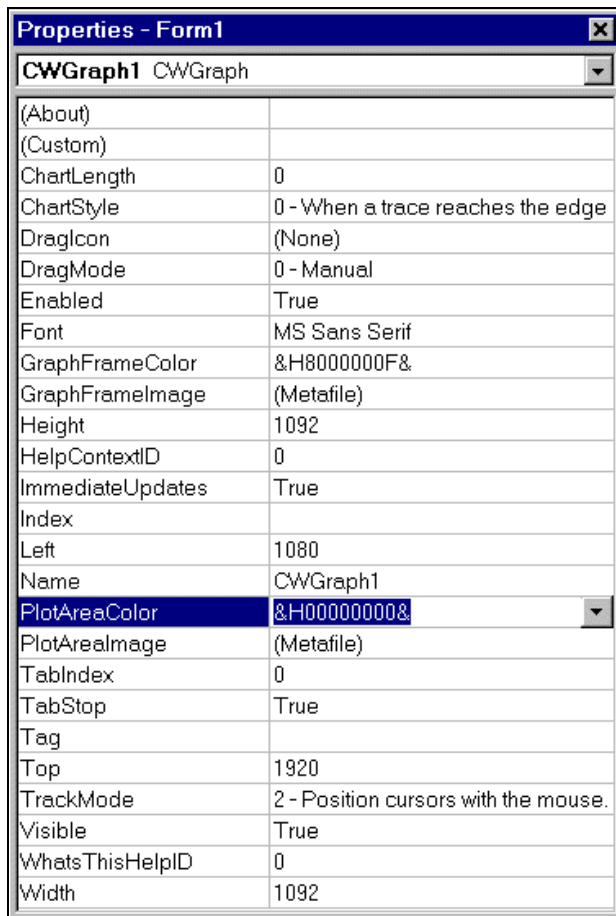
Properties - Form1

CWGraph1 CWGraph

| | |
|---|---|
| (About) | |
| (Custom) | |
| ChartLength | 0 |
| ChartStyle | 0 - When a trace reaches the edge |
| DragIcon | (None) |
| DragMode | 0 - Manual |
| Enabled | True |
| Font | MS Sans Serif |
| GraphFrameColor | &H8000000F& |
| GraphFrameImage | (Metafile) |
| Height | 1092 |
| HelpContextID | 0 |
| ImmediateUpdates | True |
| Index | |
| Left | 1080 |
| Name | CWGraph1 |
| PlotAreaColor | &H00000000& |
| PlotAreaImage | (Metafile) |
| TabIndex | 0 |
| TabStop | True |
| Tag | |
| Top | 1920 |
| TrackMode | 2 - Position cursors with the mouse. |
| Visible | True |
| WhatsThisHelpID | 0 |
| Width | 1092 |